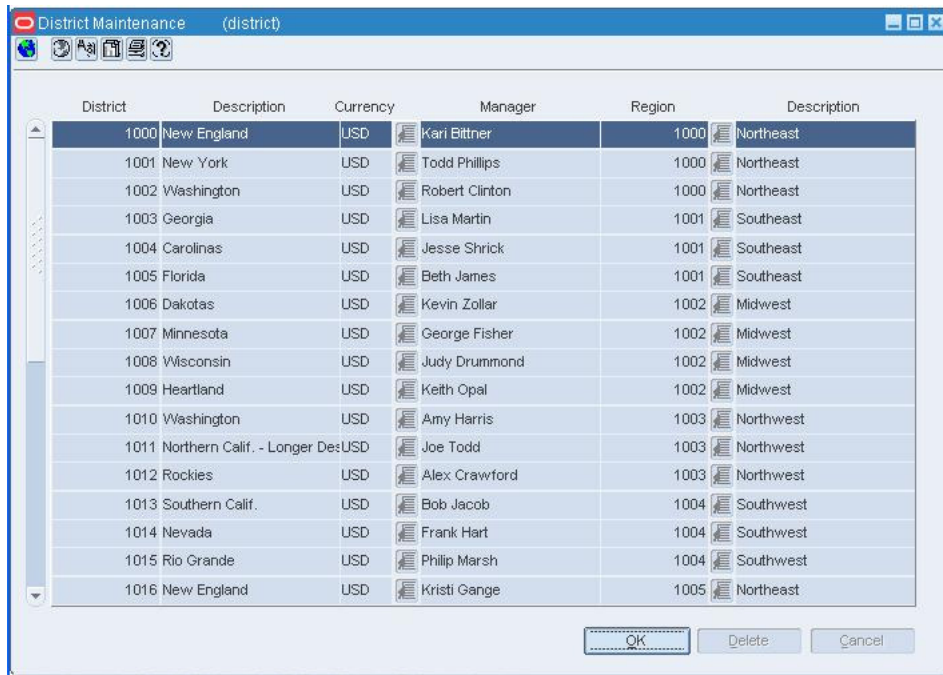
District Maintenance (district)

| District | Description | Currency | Manager | Region | Description |
|---|---|---|---|---|---|
| 1000 | New England | USD | Kari Bittner | 1000 | Northeast |
| 1001 | New York | USD | Todd Phillips | 1000 | Northeast |
| 1002 | Washington | USD | Robert Clinton | 1000 | Northeast |
| 1003 | Georgia | USD | Lisa Martin | 1001 | Southeast |
| 1004 | Carolinas | USD | Jesse Shrick | 1001 | Southeast |
| 1005 | Florida | USD | Beth James | 1001 | Southeast |
| 1006 | Dakotas | USD | Kevin Zollar | 1002 | Midwest |
| 1007 | Minnesota | USD | George Fisher | 1002 | Midwest |
| 1008 | Wisconsin | USD | Judy Drummond | 1002 | Midwest |
| 1009 | Heartland | USD | Keith Opal | 1002 | Midwest |
| 1010 | Washington | USD | Amy Harris | 1003 | Northwest |
| 1011 | Northern Calif. - Longer Des | USD | Joe Todd | 1003 | Northwest |
| 1012 | Rockies | USD | Alex Crawford | 1003 | Northwest |
| 1013 | Southern Calif. | USD | Bob Jacob | 1004 | Southwest |
| 1014 | Nevada | USD | Frank Hart | 1004 | Southwest |
| 1015 | Rio Grande | USD | Philip Marsh | 1004 | Southwest |
| 1016 | New England | USD | Kristi Gange | 1005 | Northeast |

OK Delete Cancel